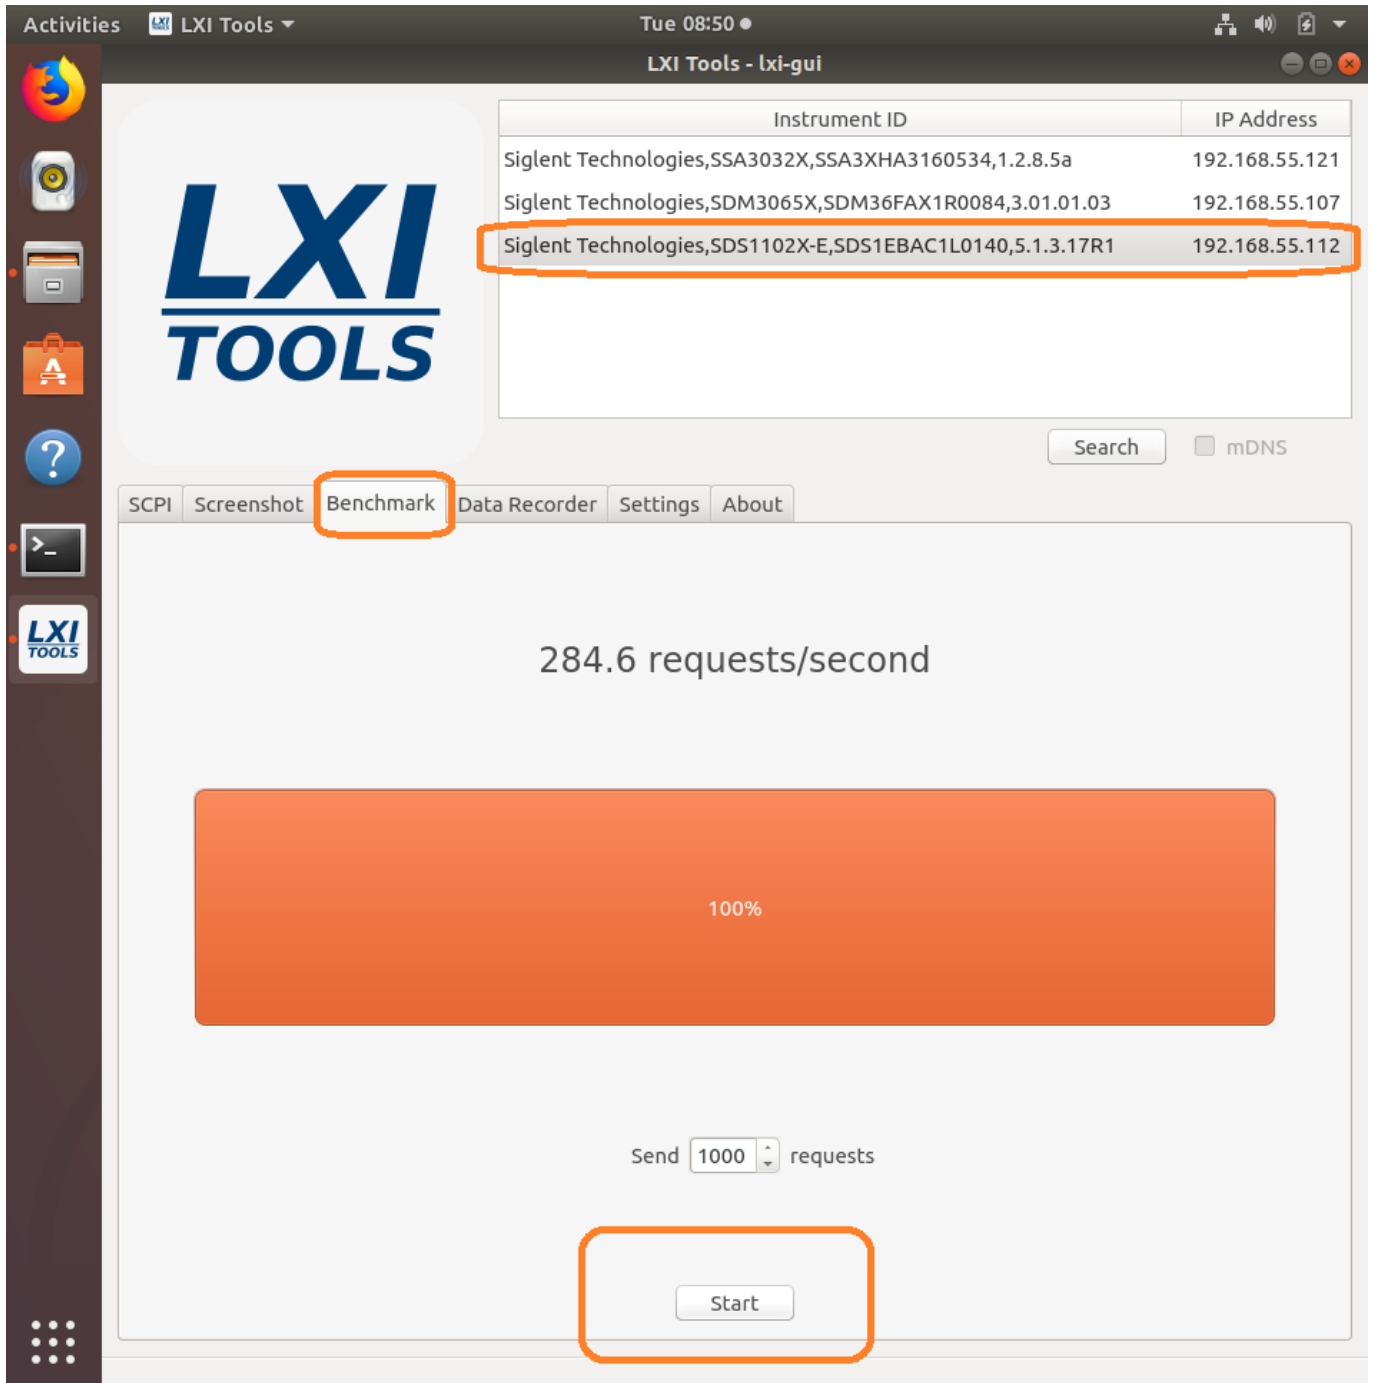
Activities LXI Tools Tue 08:50

LXI Tools - lxi-gui

LXI TOOLS

| Instrument ID | IP Address |
|---|---|
| Siglent Technologies,SSA3032X,SSA3XHA3160534,1.2.8.5a | 192.168.55.121 |
| Siglent Technologies,SDM3065X,SDM36FAX1R0084,3.01.01.03 | 192.168.55.107 |
| Siglent Technologies,SDS1102X-E,SDS1EBAC1L0140,5.1.3.17R1 | 192.168.55.112 |

Search mDNS

SCPI Screenshot Benchmark Data Recorder Settings About

284.6 requests/second

100%

Send 1000 requests

Start

LXI TOOLS